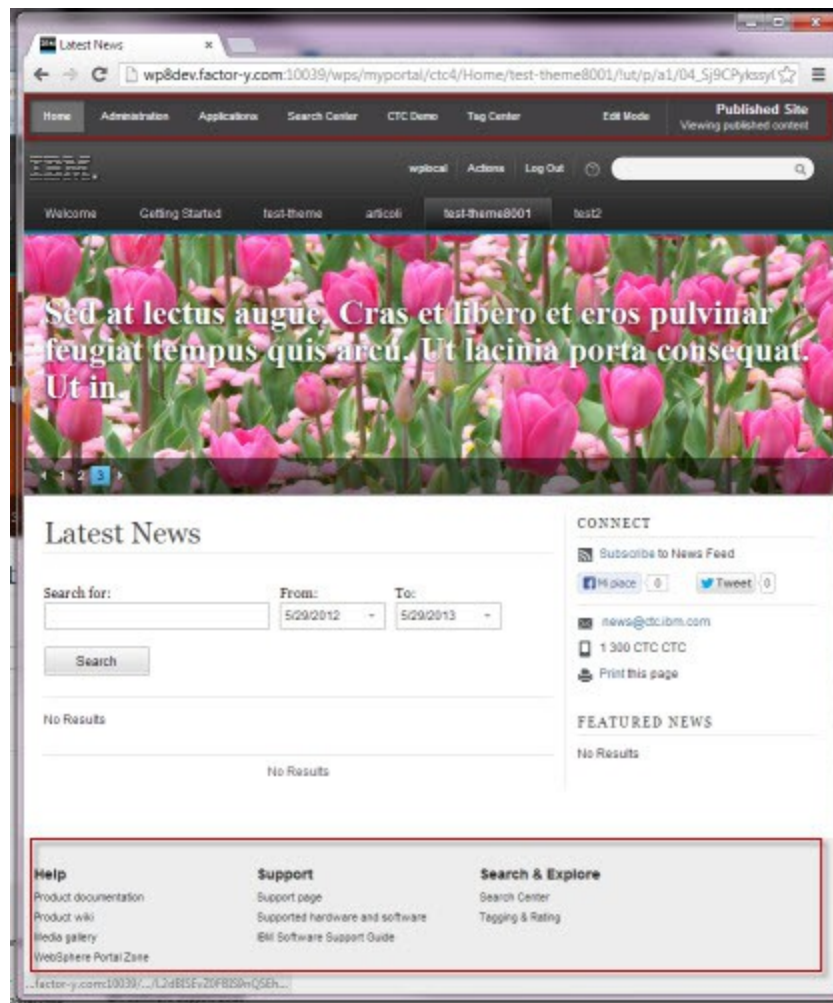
Latest News

wp8dev.factor-y.com:10039/wps/myportal/ctc4/Home/test-theme8001/lut/p/a1/04_Sj9CPykssy

Home Administration Applications Search Center CTC Demo Tag Center Edit Mode Published Site Viewing published content

IBM.

wpslocal Actions Log Out

Welcome Getting Started test-theme articoli test-theme8001 test2

Sed at lectus augue. Cras et libero et eros pulvinar feugiat tempus quis arcu. Ut lacinia porta consequat. Ut in.

1 2 3

Latest News

Search for:

From: 5/29/2012

To: 5/29/2013

Search

No Results

No Results

CONNECT

Subscribe to News Feed

Mi piace 0

Tweet 0

news@ctc.ibm.com

1 300 CTC CTC

Print this page

FEATURED NEWS

No Results

Help
Product documentation
Product wiki
Media gallery
WebSphere Portal Zone

Support
Support page
Supported hardware and software
IBM Software Support Guide

Search & Explore
Search Center
Tagging & Rating

...factor-y.com:10039/.../L2dBISEvZ0FBIS9nQSEh...